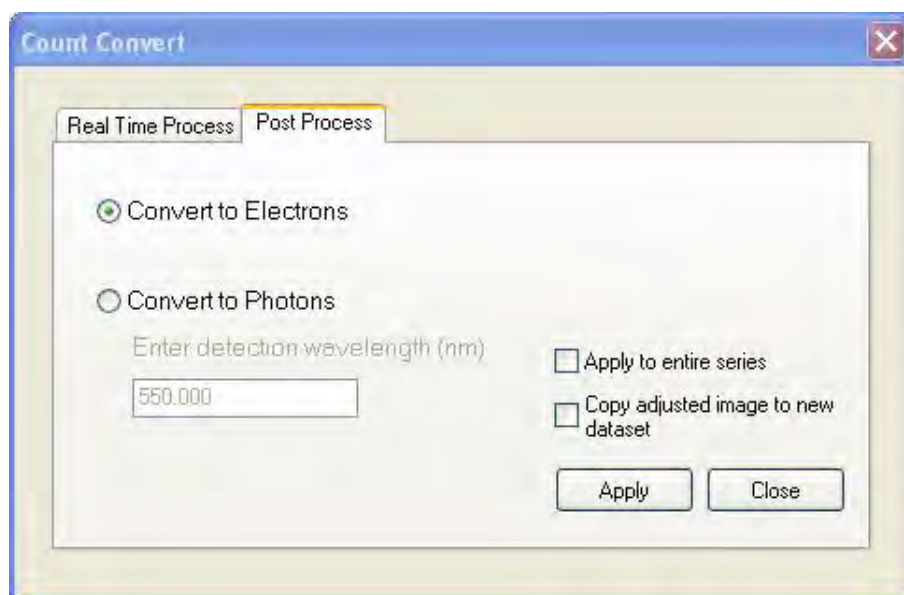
Count Convert

Real Time Process | Post Process

Convert to Electrons

Convert to Photons

Enter detection wavelength (nm)

550.000

Apply to entire series

Copy adjusted image to new dataset

Apply | Close